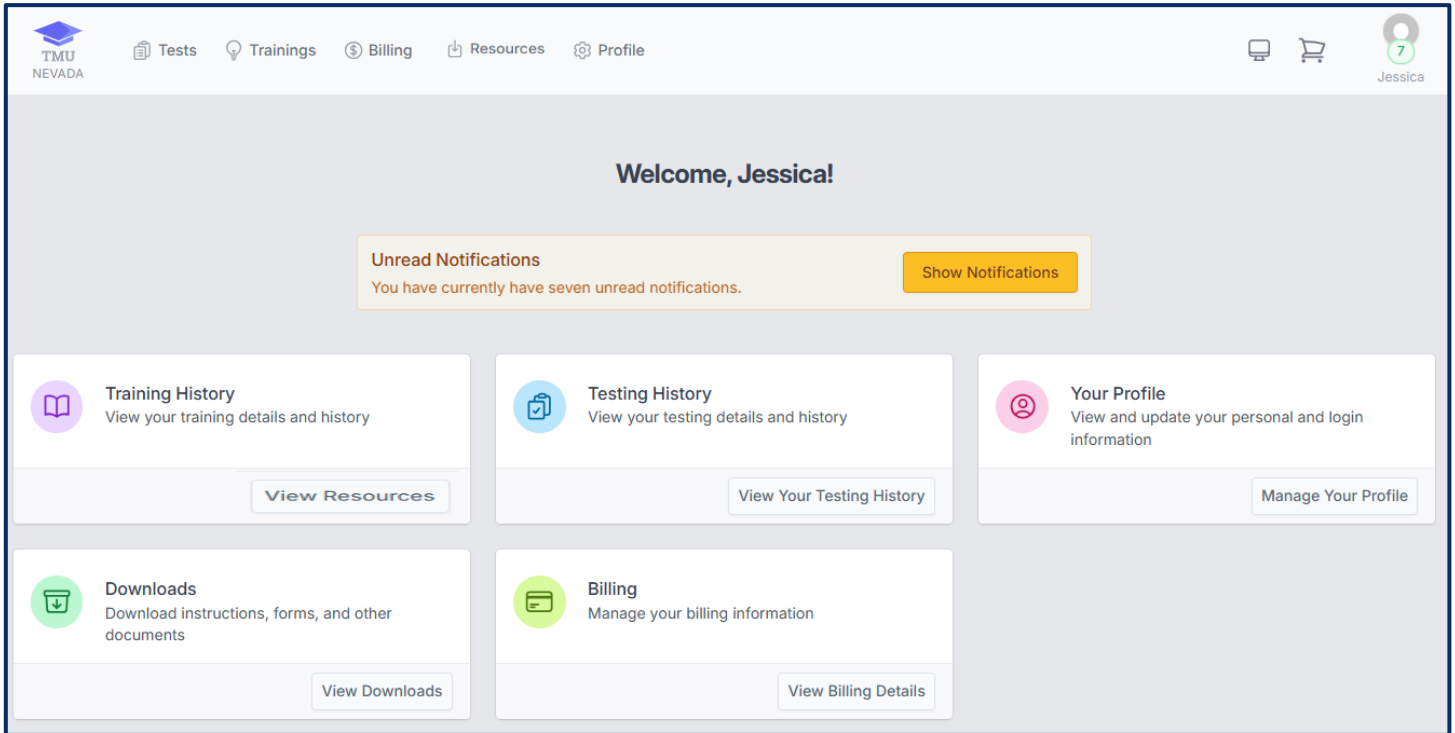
TMU
NEVADA

Tests Trainings Billing Resources Profile

7
Jessica

Welcome, Jessica!

Unread Notifications
You have currently have seven unread notifications.
Show Notifications

Training History
View your training details and history
View Resources

Testing History
View your testing details and history
View Your Testing History

Your Profile
View and update your personal and login information
Manage Your Profile

Downloads
Download instructions, forms, and other documents
View Downloads

Billing
Manage your billing information
View Billing Details